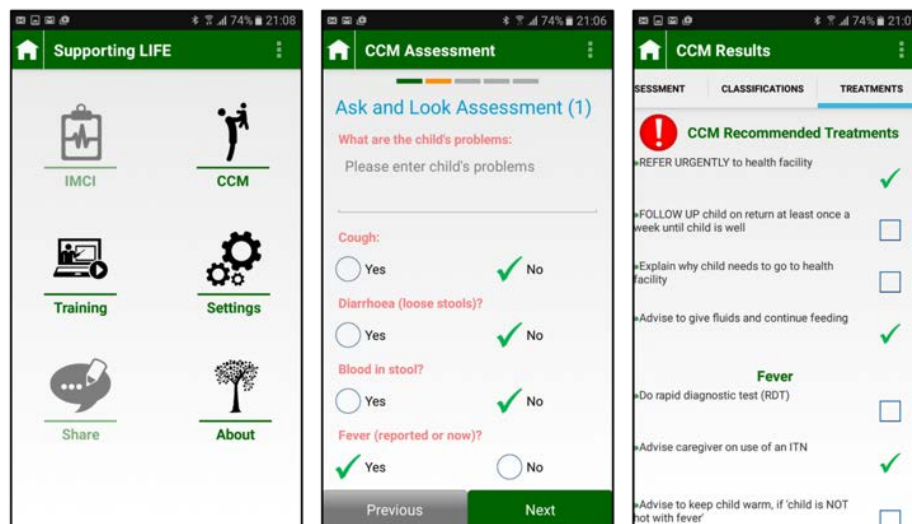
74% 21:08

Supporting LIFE

IMCI

CCM

Training

Settings

Share

About

74% 21:06

CCM Assessment

Ask and Look Assessment (1)

What are the child's problems:

Please enter child's problems

Cough:

Yes

No

Diarrhoea (loose stools)?

Yes

No

Blood in stool?

Yes

No

Fever (reported or now)?

Yes

No

Previous

Next

74% 21:0

CCM Results

SESSMENT

CLASSIFICATIONS

TREATMENTS

CCM Recommended Treatments

REFER URGENTLY to health facility

FOLLOW UP child on return at least once a week until child is well

Explain why child needs to go to health facility

Advise to give fluids and continue feeding

Fever

Do rapid diagnostic test (RDT)

Advise caregiver on use of an ITN

Advise to keep child warm, if 'child is NOT hot with fever'